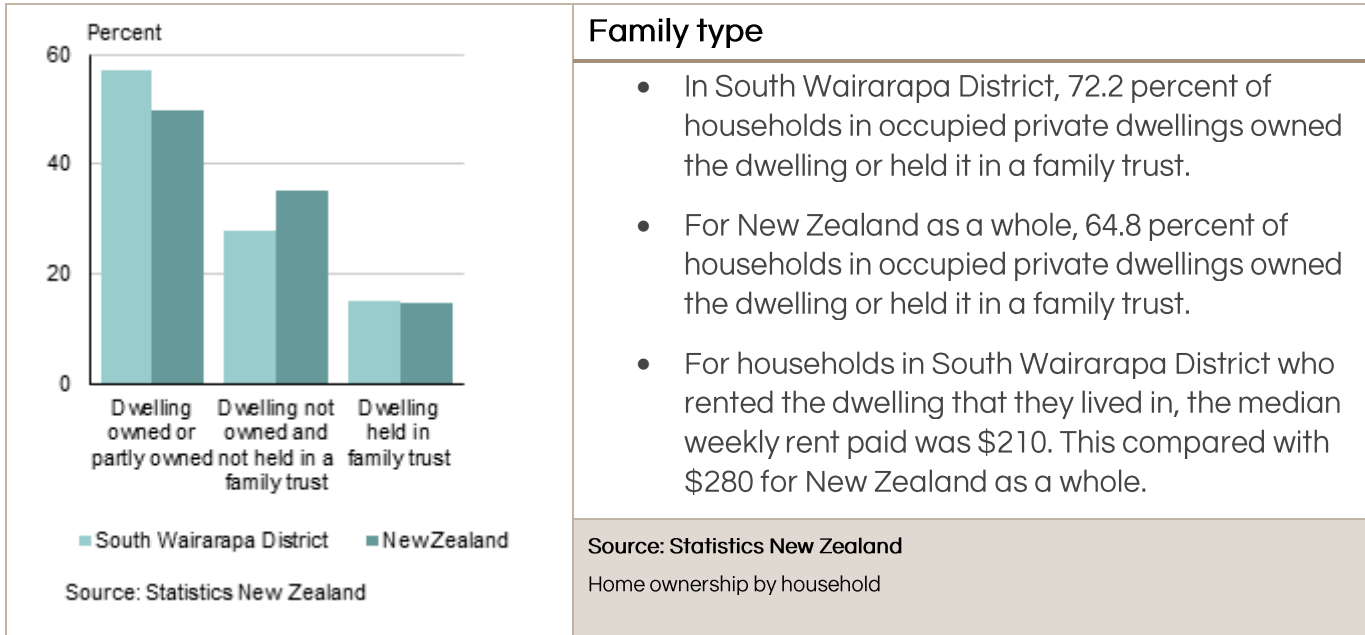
Percent

60

40

20

0

Dwelling owned or partly owned

Dwelling not owned and not held in a family trust

Dwelling held in family trust

South Wairarapa District

NewZealand

Source: Statistics New Zealand

Family type

• In South Wairarapa District, 72.2 percent of households in occupied private dwellings owned the dwelling or held it in a family trust.

• For New Zealand as a whole, 64.8 percent of households in occupied private dwellings owned the dwelling or held it in a family trust.

• For households in South Wairarapa District who rented the dwelling that they lived in, the median weekly rent paid was $210. This compared with $280 for New Zealand as a whole.

Source: Statistics New Zealand

Home ownership by household